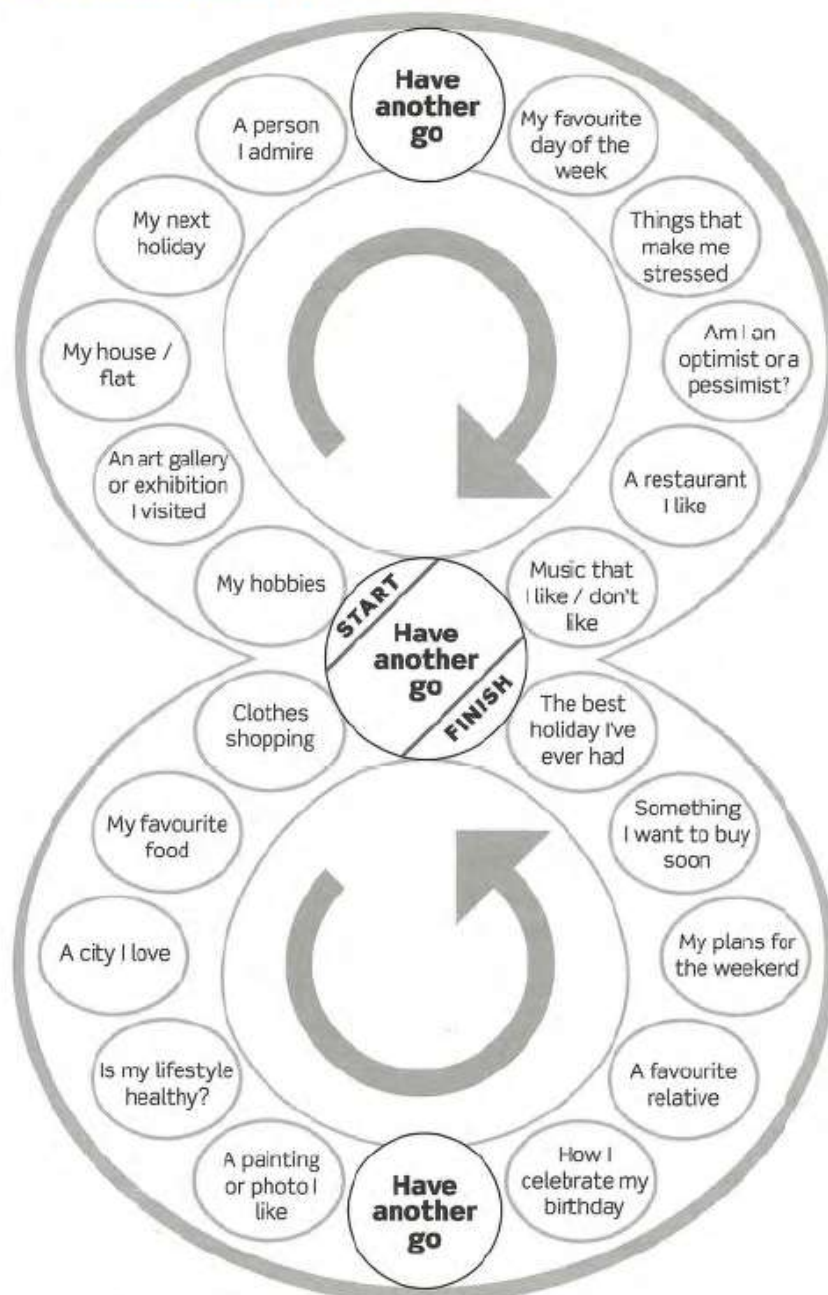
Have another go

A person I admire

My favourite day of the week

My next holiday

Things that make me stressed

My house / flat

Am I an optimist or a pessimist?

An art gallery or exhibition I visited

A restaurant I like

My hobbies

Music that I like / don't like

START

Have another go

FINISH

Clothes shopping

The best holiday I've ever had

My favourite food

Something I want to buy soon

A city I love

My plans for the weekend

Is my lifestyle healthy?

A favourite relative

A painting or photo I like

How I celebrate my birthday

Have another go